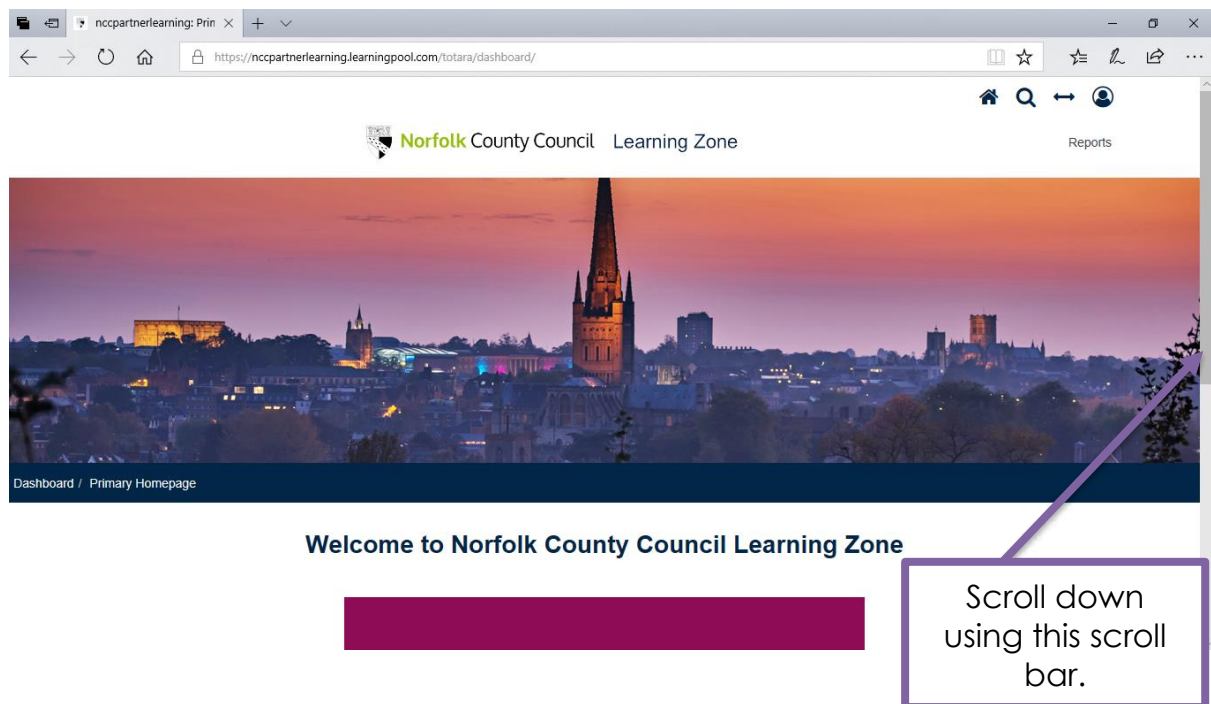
nccpartnerlearning: Prin

https://nccpartnerlearning.learningpool.com/totara/dashboard/

Norfolk County Council Learning Zone

Reports

Dashboard / Primary Homepage

Welcome to Norfolk County Council Learning Zone

Scroll down using this scroll bar.